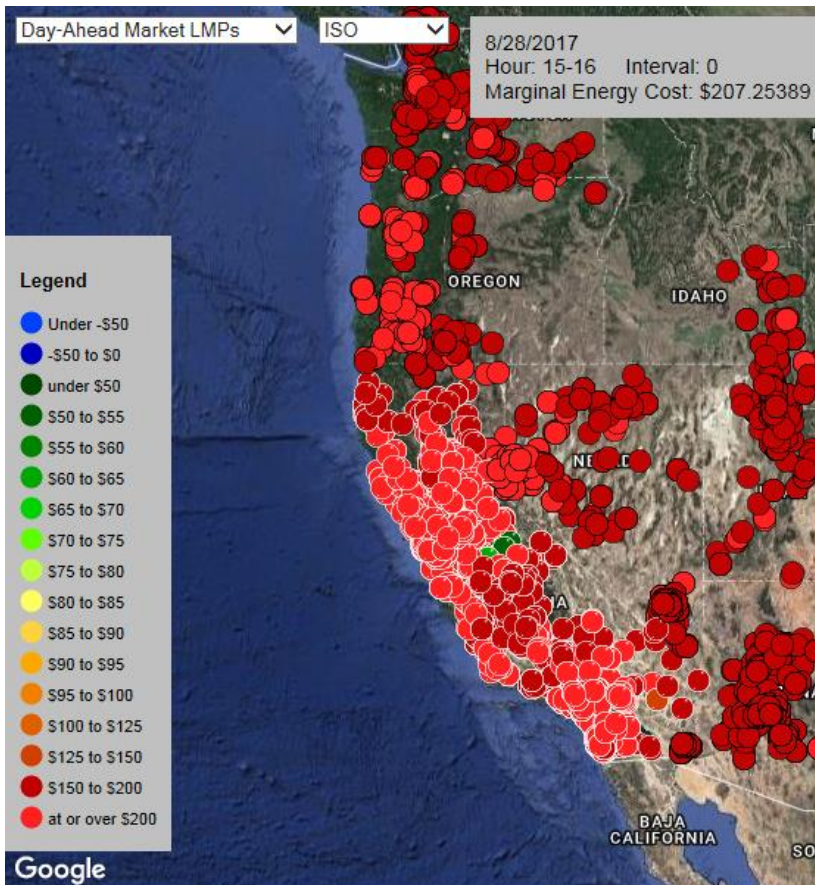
Day-Ahead Market LMPs
ISO

8/28/2017
Hour: 15-16 Interval: 0
Marginal Energy Cost: $207.25389

Legend
Under -$50
-$50 to $0
under $50
$50 to $55
$55 to $60
$60 to $65
$65 to $70
$70 to $75
$75 to $80
$80 to $85
$85 to $90
$90 to $95
$95 to $100
$100 to $125
$125 to $150
$150 to $200
at or over $200

OREGON
IDAHO
NE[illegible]DA
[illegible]NIA
BAJA CALIFORNIA
SO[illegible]
Google